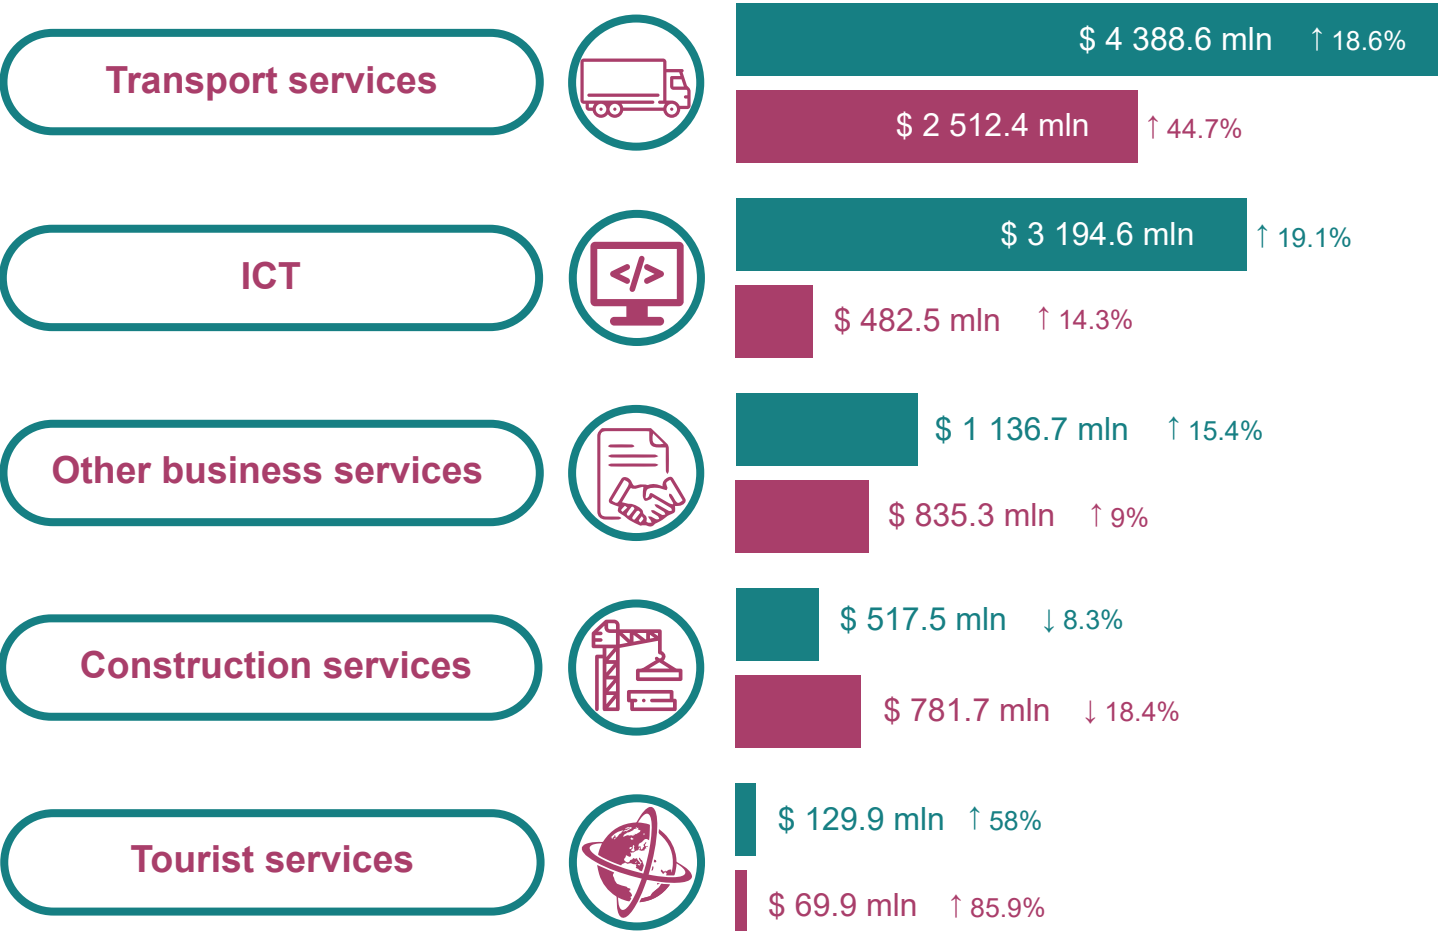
Transport services

$ 4 388.6 mln ↑ 18.6%

$ 2 512.4 mln ↑ 44.7%

ICT

</>

$ 3 194.6 mln ↑ 19.1%

$ 482.5 mln ↑ 14.3%

Other business services

$ 1 136.7 mln ↑ 15.4%

$ 835.3 mln ↑ 9%

Construction services

$ 517.5 mln ↓ 8.3%

$ 781.7 mln ↓ 18.4%

Tourist services

$ 129.9 mln ↑ 58%

$ 69.9 mln ↑ 85.9%